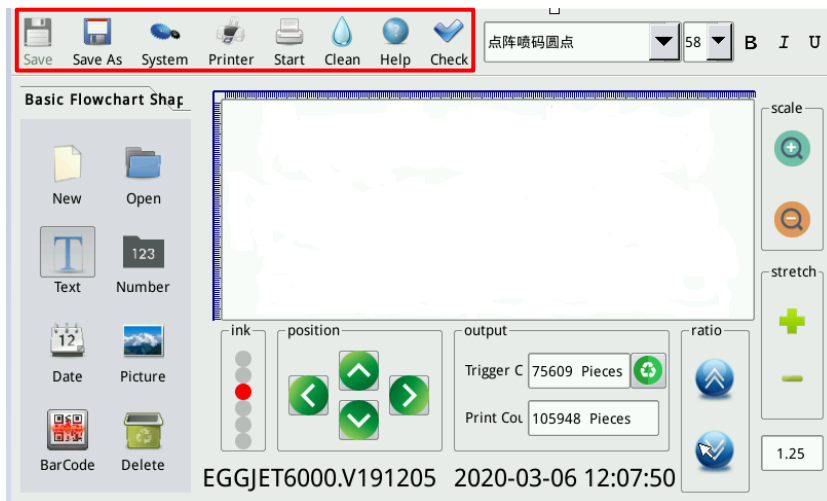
Save Save As System Printer Start Clean Help Check

点阵喷码圆点 58 B I U

Basic Flowchart Shap

New Open

Text 123 Number

12 Date Picture

BarCode Delete

scale

stretch

ink

position

output

Trigger C 75609 Pieces

Print Cou 105948 Pieces

ratio

1.25

EGGJET6000.V191205 2020-03-06 12:07:50